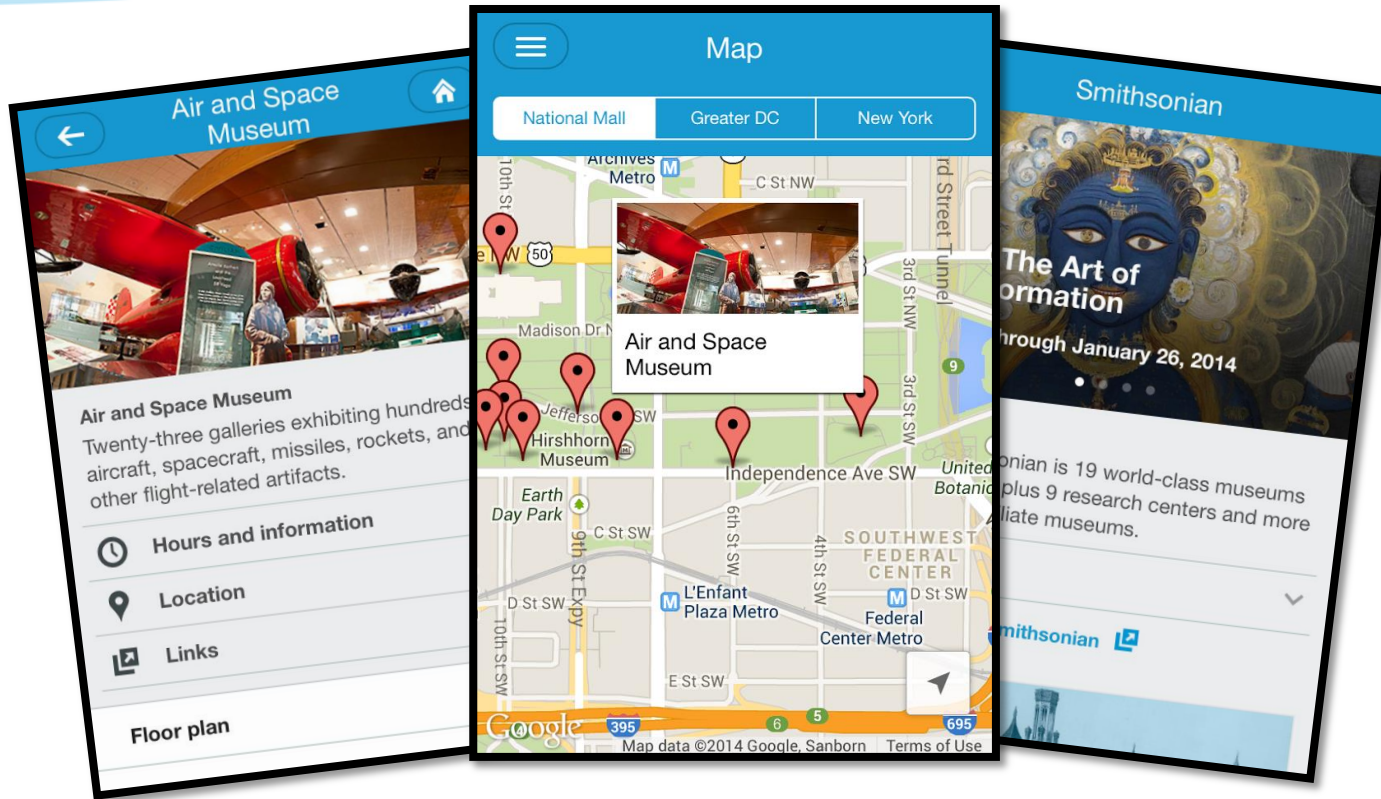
Air and Space Museum

Air and Space Museum
Twenty-three galleries exhibiting hundreds aircraft, spacecraft, missiles, rockets, and other flight-related artifacts.

Hours and information

Location

Links

Floor plan

Map

National Mall | Greater DC | New York

Archives Metro
M
C St NW
10th St
50
Madison Dr N
Jefferson SW
Hirshhorn Museum
Air and Space Museum
3rd Street Tunnel
3rd St NW
3rd St SW
9
Independence Ave SW
United Botanic
Earth Day Park
C St SW
9th St Expy
6th St SW
4th St SW
SOUTHWEST FEDERAL CENTER
L'Enfant Plaza Metro
D St SW
D St SW
Federal Center Metro
10th St SW
E St SW
Google
395
6
5
695
Map data ©2014 Google, Sanborn
Terms of Use

Smithsonian

The Art of
ormation
hrough January 26, 2014

onian is 19 world-class museums plus 9 research centers and more liate museums.

mithsonian